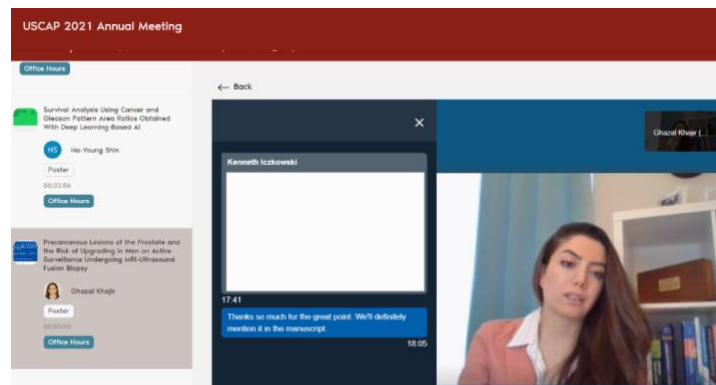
USCAP 2021 Annual Meeting

Office Hours

Survival Analysis Using Cancer and Gleason Pattern Area Ratios Obtained With Deep Learning-Based AI

HS Ho-Young Shin

Poster

00:02:56

Office Hours

Precancerous Lesions of the Prostate and the Risk of Upgrading in Men on Active Surveillance Undergoing MR-Ultrasound Fusion Biopsy

Ghazal Khajir

Poster

00:03:00

Office Hours

← Back

×

Ghazal Khajir (

Kenneth Iczkowski

17:41

Thanks so much for the great point. We'll definitely mention it in the manuscript.

18:05